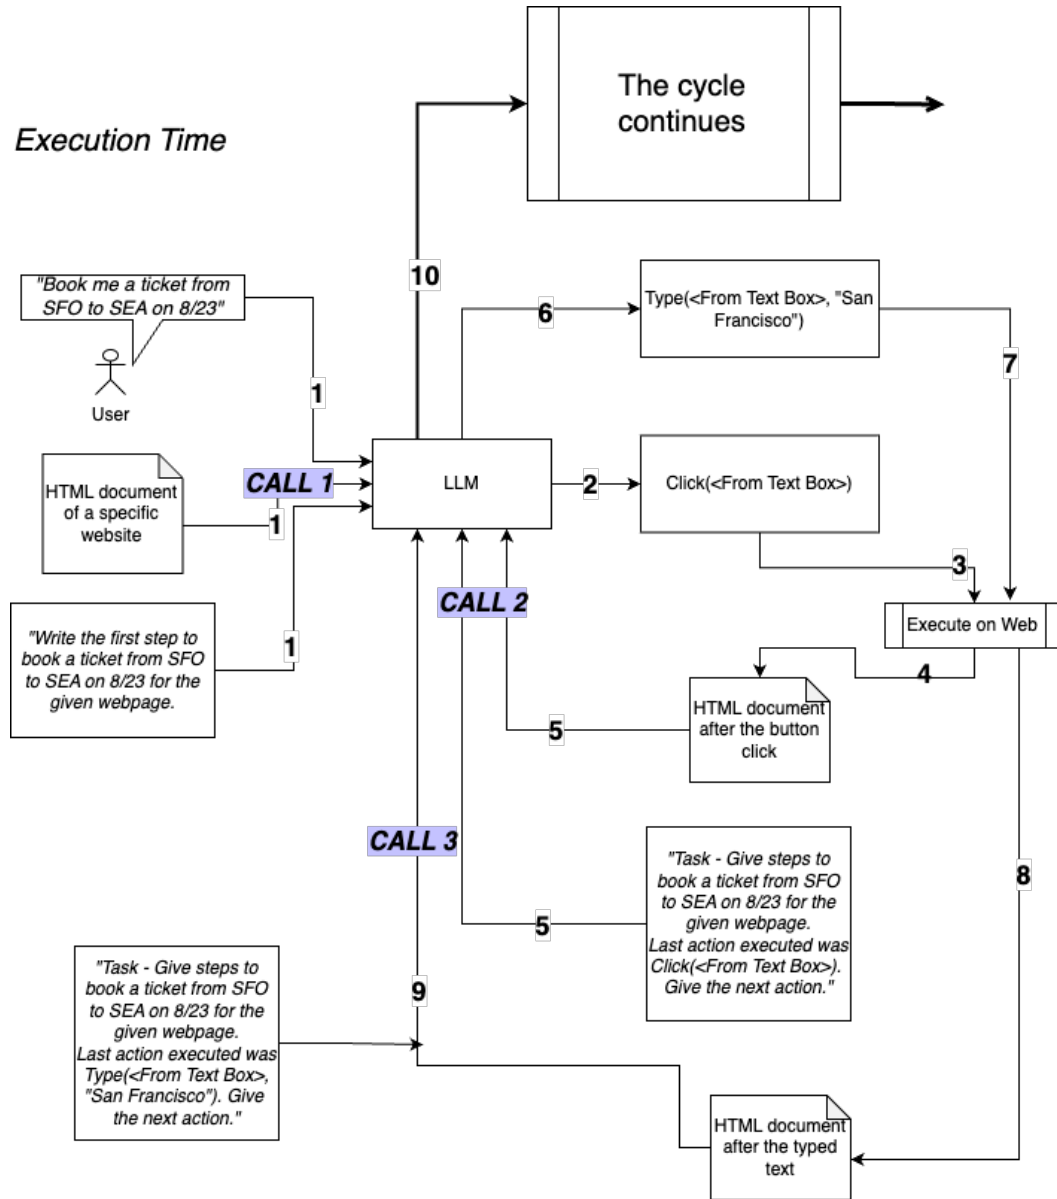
Execution Time

The cycle continues

10

"Book me a ticket from SFO to SEA on 8/23"

User

1

6

Type(<From Text Box>, "San Francisco")

7

HTML document of a specific website

CALL 1

1

LLM

2

Click(<From Text Box>)

3

"Write the first step to book a ticket from SFO to SEA on 8/23 for the given webpage.

1

CALL 2

Execute on Web

4

HTML document after the button click

5

CALL 3

"Task - Give steps to book a ticket from SFO to SEA on 8/23 for the given webpage. Last action executed was Click(<From Text Box>). Give the next action."

8

5

"Task - Give steps to book a ticket from SFO to SEA on 8/23 for the given webpage. Last action executed was Type(<From Text Box>, "San Francisco"). Give the next action."

9

HTML document after the typed text